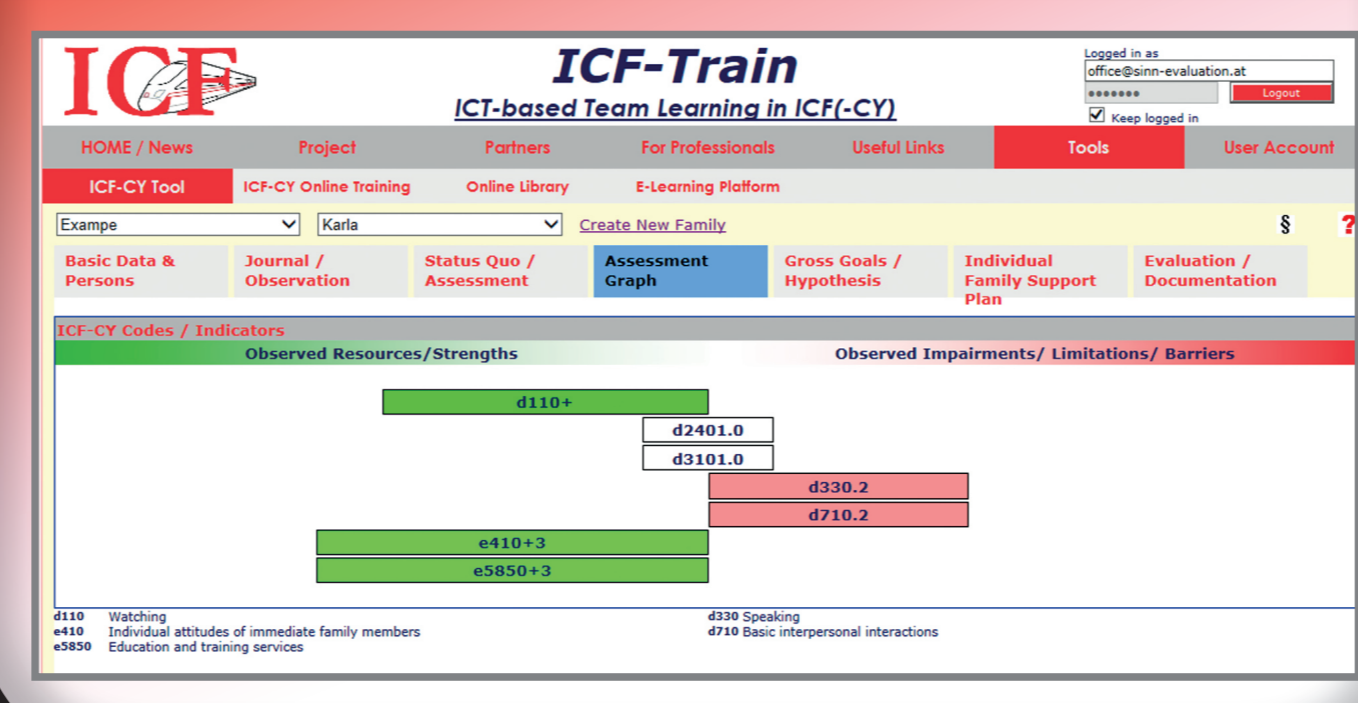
ICF

ICF-Train
ICT-based Team Learning in ICF(-CY)

Logged in as
office@sinn-evaluation.at
•••••••
Logout
Keep logged in

HOME / News
Project
Partners
For Professionals
Useful Links
Tools
User Account

ICF-CY Tool
ICF-CY Online Training
Online Library
E-Learning Platform

Exampe
Karla
Create New Family
§
?

Basic Data & Persons
Journal / Observation
Status Quo / Assessment
Assessment Graph
Gross Goals / Hypothesis
Individual Family Support Plan
Evaluation / Documentation

ICF-CY Codes / Indicators
Observed Resources/Strengths
Observed Impairments/ Limitations/ Barriers

d110+
d2401.0
d3101.0
d330.2
d710.2
e410+3
e5850+3

d110 Watching
e410 Individual attitudes of immediate family members
e5850 Education and training services
d330 Speaking
d710 Basic interpersonal interactions